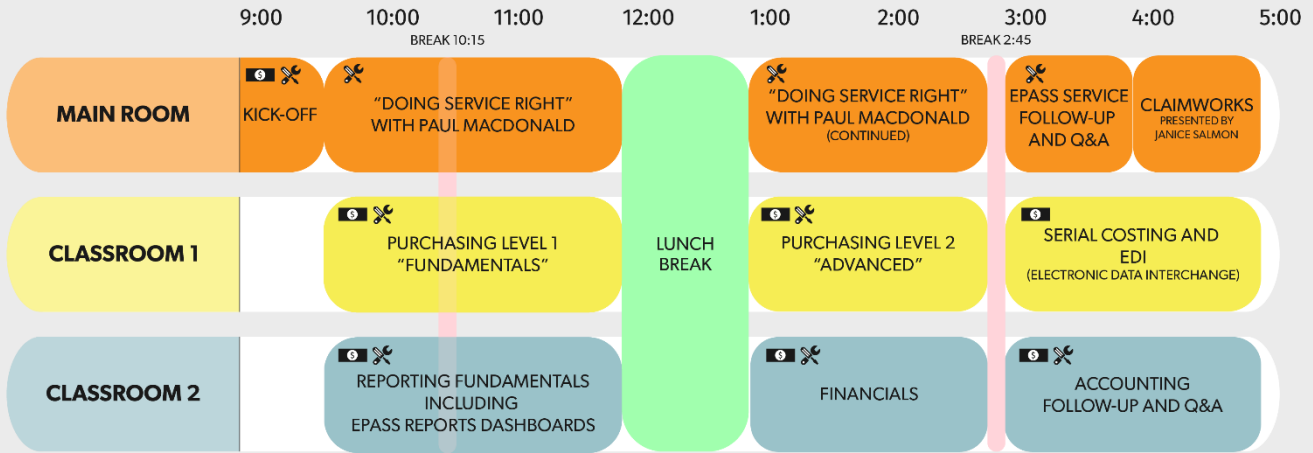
9:00 10:00 11:00 12:00 1:00 2:00 3:00 4:00 5:00

BREAK 10:15

BREAK 2:45

MAIN ROOM

KICK-OFF

"DOING SERVICE RIGHT" WITH PAUL MACDONALD

"DOING SERVICE RIGHT" WITH PAUL MACDONALD (CONTINUED)

EPASS SERVICE FOLLOW-UP AND Q&A

CLAIMWORKS PRESENTED BY JANICE SALMON

CLASSROOM 1

PURCHASING LEVEL 1 "FUNDAMENTALS"

LUNCH BREAK

PURCHASING LEVEL 2 "ADVANCED"

SERIAL COSTING AND EDI (ELECTRONIC DATA INTERCHANGE)

CLASSROOM 2

REPORTING FUNDAMENTALS INCLUDING EPASS REPORTS DASHBOARDS

FINANCIALS

ACCOUNTING FOLLOW-UP AND Q&A